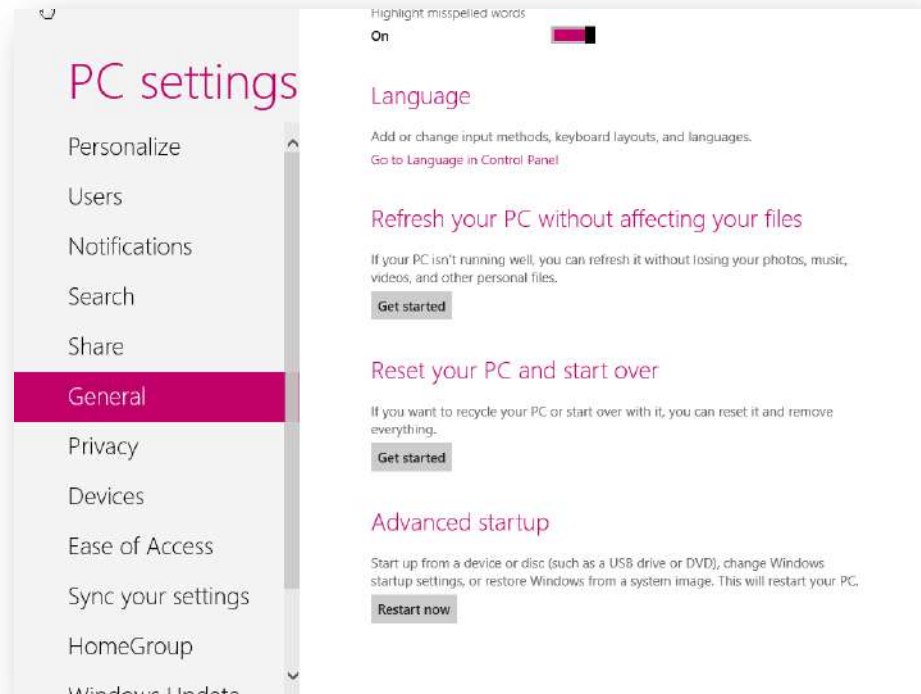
PC settings

Personalize

Users

Notifications

Search

Share

General

Privacy

Devices

Ease of Access

Sync your settings

HomeGroup

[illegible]

Highlight misspelled words

On

Language

Add or change input methods, keyboard layouts, and languages.

Go to Language in Control Panel

Refresh your PC without affecting your files

If your PC isn't running well, you can refresh it without losing your photos, music, videos, and other personal files.

Get started

Reset your PC and start over

If you want to recycle your PC or start over with it, you can reset it and remove everything.

Get started

Advanced startup

Start up from a device or disc (such as a USB drive or DVD), change Windows startup settings, or restore Windows from a system image. This will restart your PC.

Restart now